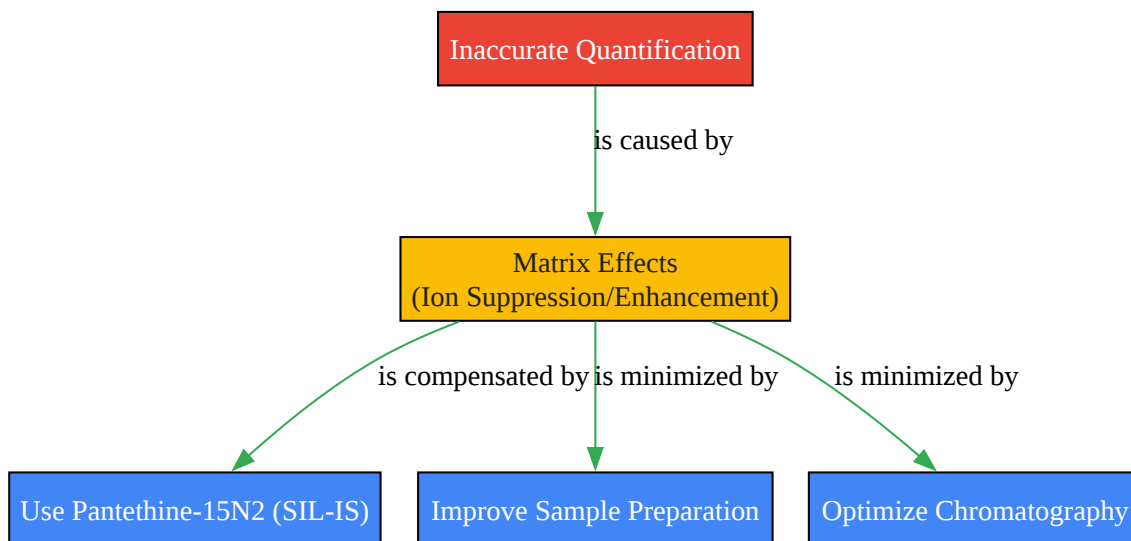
Inaccurate Quantification

is caused by

Matrix Effects
(Ion Suppression/Enhancement)

is compensated by

is minimized by

is minimized by

Use Pantethine-15N2 (SIL-IS)

Improve Sample Preparation

Optimize Chromatography